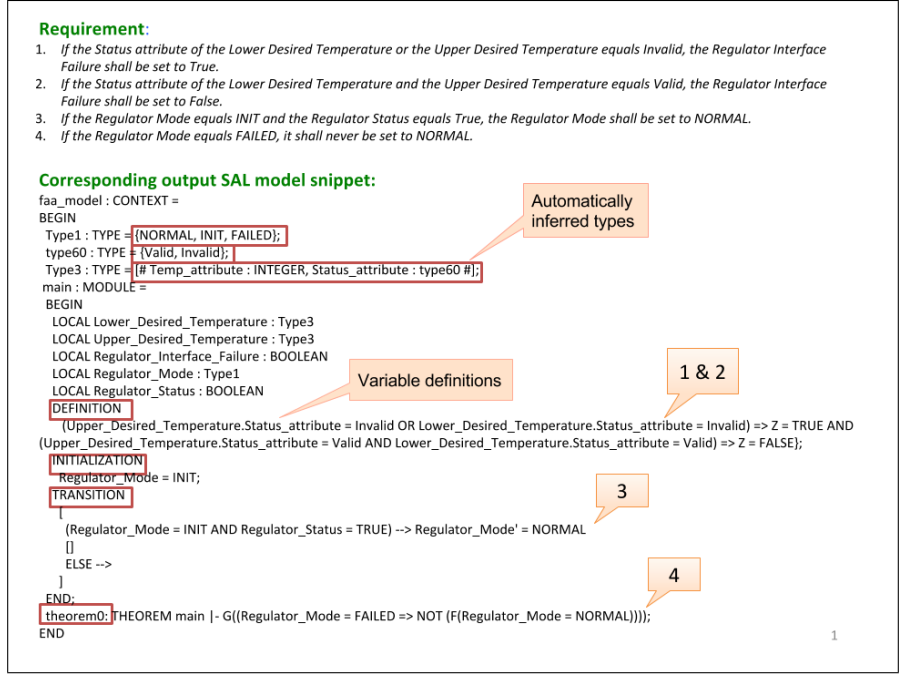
Requirement:

1. If the Status attribute of the Lower Desired Temperature or the Upper Desired Temperature equals Invalid, the Regulator Interface Failure shall be set to True.
2. If the Status attribute of the Lower Desired Temperature and the Upper Desired Temperature equals Valid, the Regulator Interface Failure shall be set to False.
3. If the Regulator Mode equals INIT and the Regulator Status equals True, the Regulator Mode shall be set to NORMAL.
4. If the Regulator Mode equals FAILED, it shall never be set to NORMAL.

Corresponding output SAL model snippet:

Automatically inferred types

faa_model : CONTEXT =
BEGIN
Type1 : TYPE = {NORMAL, INIT, FAILED};
type60 : TYPE = {Valid, Invalid};
Type3 : TYPE = [# Temp_attribute : INTEGER, Status_attribute : type60 #];
main : MODULE =
BEGIN
LOCAL Lower_Desired_Temperature : Type3
LOCAL Upper_Desired_Temperature : Type3
LOCAL Regulator_Interface_Failure : BOOLEAN
LOCAL Regulator_Mode : Type1
LOCAL Regulator_Status : BOOLEAN

Variable definitions

1 & 2

DEFINITION
(Upper_Desired_Temperature.Status_attribute = Invalid OR Lower_Desired_Temperature.Status_attribute = Invalid) => Z = TRUE AND (Upper_Desired_Temperature.Status_attribute = Valid AND Lower_Desired_Temperature.Status_attribute = Valid) => Z = FALSE};
INITIALIZATION
Regulator_Mode = INIT;
TRANSITION

3

[
(Regulator_Mode = INIT AND Regulator_Status = TRUE) --> Regulator_Mode' = NORMAL
[]
ELSE -->
]
END;

4

theorem0: THEOREM main |- G((Regulator_Mode = FAILED => NOT (F(Regulator_Mode = NORMAL))));
END

1